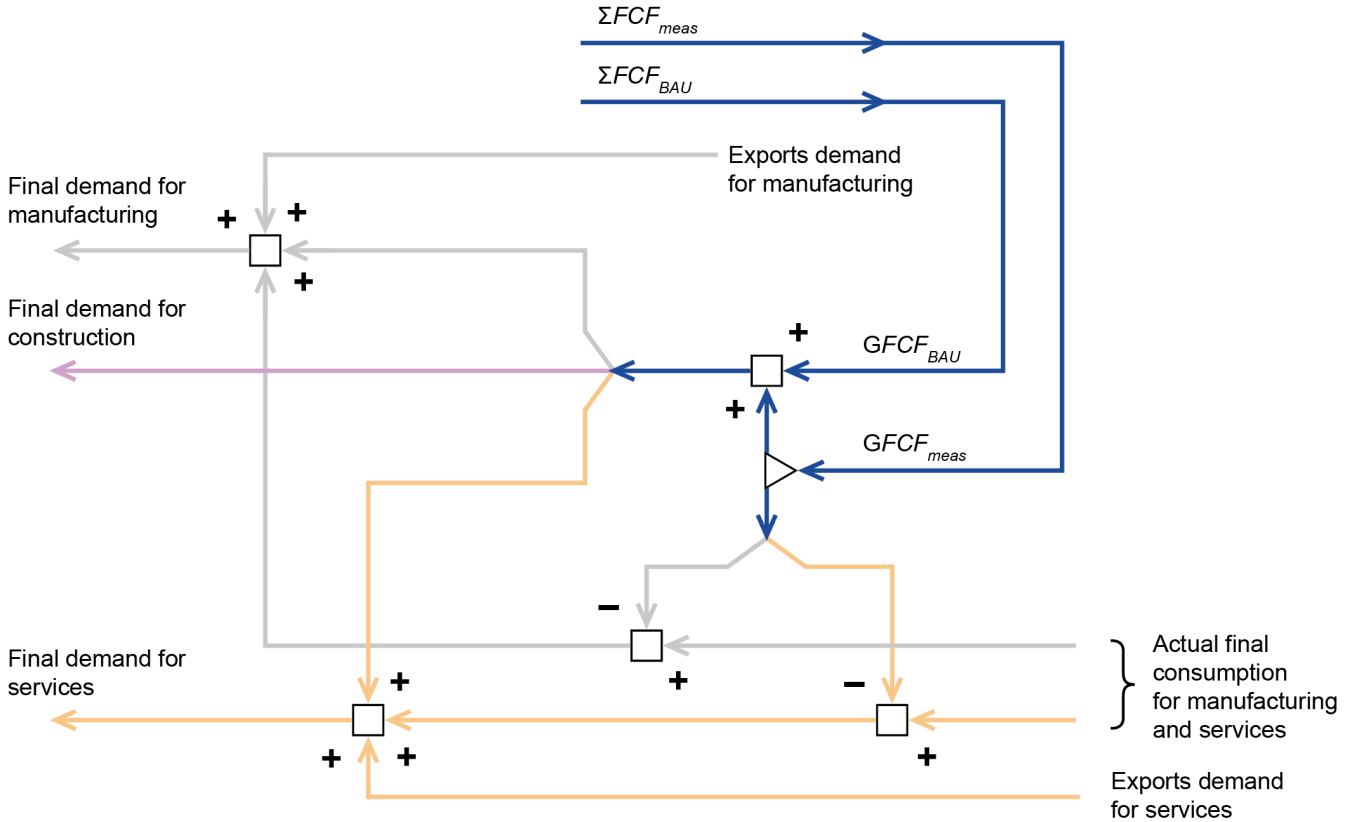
$\Sigma FCF_{meas}$

$\Sigma FCF_{BAU}$

Exports demand for manufacturing

Final demand for manufacturing

+ + +

Final demand for construction

+

$GFCF_{BAU}$

+

$GFCF_{meas}$

−

+

Actual final consumption for manufacturing and services

Final demand for services

+

−

+ + +

Exports demand for services